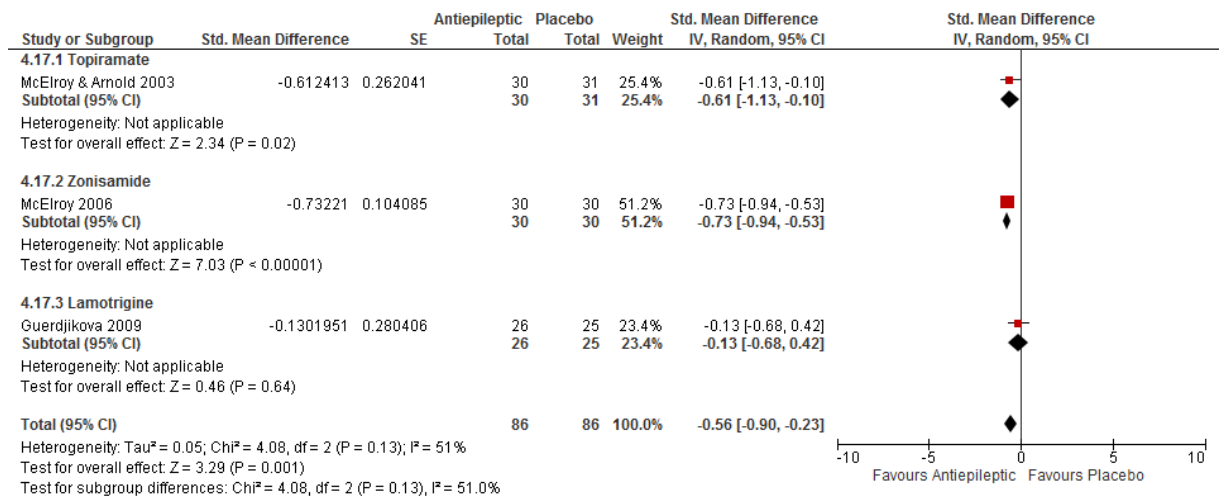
| Study or Subgroup | Std. Mean Difference | SE | Antiepileptic Total | Placebo Total | Weight | Std. Mean Difference IV, Random, 95% CI |
|---|---|---|---|---|---|---|
| **4.17.1 Topiramate** | | | | | | |
| McElroy & Arnold 2003 | -0.612413 | 0.262041 | 30 | 31 | 25.4% | -0.61 [-1.13, -0.10] |
| **Subtotal (95% CI)** | | | **30** | **31** | **25.4%** | **-0.61 [-1.13, -0.10]** |
| Heterogeneity: Not applicable | | | | | | |
| Test for overall effect: Z = 2.34 (P = 0.02) | | | | | | |
| **4.17.2 Zonisamide** | | | | | | |
| McElroy 2006 | -0.73221 | 0.104085 | 30 | 30 | 51.2% | -0.73 [-0.94, -0.53] |
| **Subtotal (95% CI)** | | | **30** | **30** | **51.2%** | **-0.73 [-0.94, -0.53]** |
| Heterogeneity: Not applicable | | | | | | |
| Test for overall effect: Z = 7.03 (P < 0.00001) | | | | | | |
| **4.17.3 Lamotrigine** | | | | | | |
| Guerdjikova 2009 | -0.1301951 | 0.280406 | 26 | 25 | 23.4% | -0.13 [-0.68, 0.42] |
| **Subtotal (95% CI)** | | | **26** | **25** | **23.4%** | **-0.13 [-0.68, 0.42]** |
| Heterogeneity: Not applicable | | | | | | |
| Test for overall effect: Z = 0.46 (P = 0.64) | | | | | | |
| **Total (95% CI)** | | | **86** | **86** | **100.0%** | **-0.56 [-0.90, -0.23]** |

Heterogeneity: Tau² = 0.05; Chi² = 4.08, df = 2 (P = 0.13); I² = 51%
Test for overall effect: Z = 3.29 (P = 0.001)
Test for subgroup differences: Chi² = 4.08, df = 2 (P = 0.13), I² = 51.0%

Std. Mean Difference
IV, Random, 95% CI
-10 -5 0 5 10
Favours Antiepileptic Favours Placebo